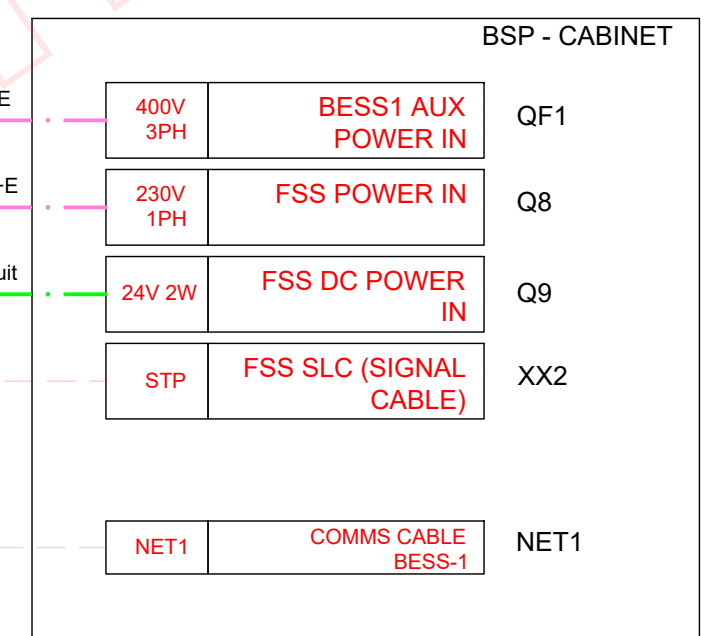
BSP - CABINET

E

-E

uit

| 400V 3PH | BESS1 AUX POWER IN | QF1 |
|---|---|---|
| 230V 1PH | FSS POWER IN | Q8 |
| 24V 2W | FSS DC POWER IN | Q9 |
| STP | FSS SLC (SIGNAL CABLE) | XX2 |
| NET1 | COMMS CABLE BESS-1 | NET1 |